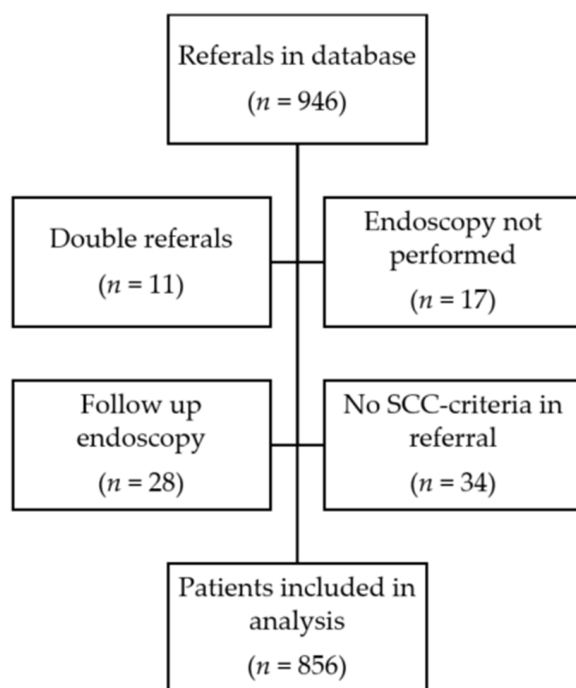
Referals in database
($n = 946$)

Double referals
($n = 11$)

Endoscopy not performed
($n = 17$)

Follow up endoscopy
($n = 28$)

No SCC-criteria in referral
($n = 34$)

Patients included in analysis
($n = 856$)